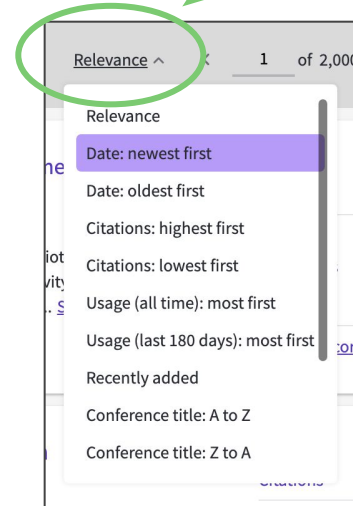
Relevance ^ 1 of 2,000

Relevance
Date: newest first
Date: oldest first
Citations: highest first
Citations: lowest first
Usage (all time): most first
Usage (last 180 days): most first
Recently added
Conference title: A to Z
Conference title: Z to A